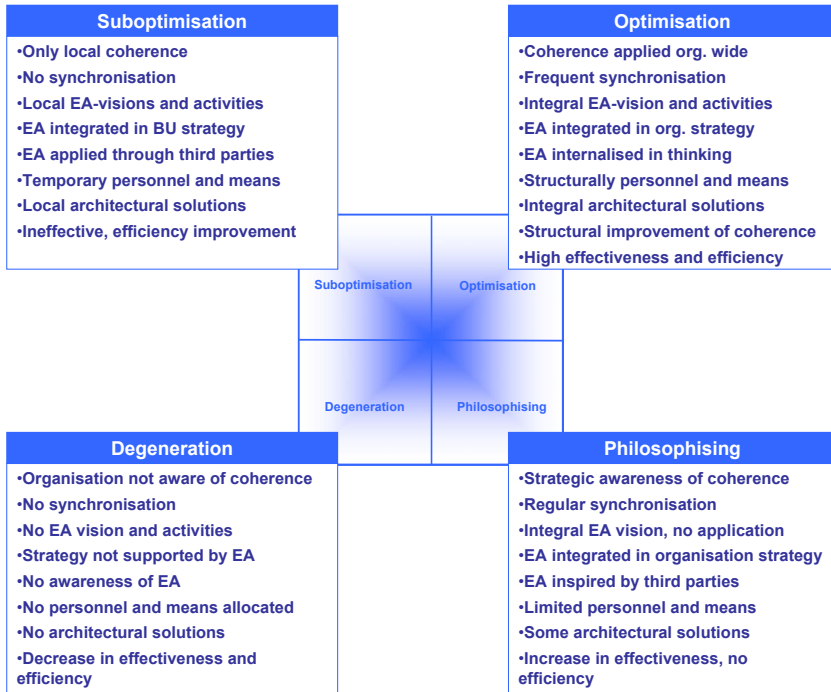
Suboptimisation

•Only local coherence
•No synchronisation
•Local EA-visions and activities
•EA integrated in BU strategy
•EA applied through third parties
•Temporary personnel and means
•Local architectural solutions
•Ineffective, efficiency improvement

Optimisation

•Coherence applied org. wide
•Frequent synchronisation
•Integral EA-vision and activities
•EA integrated in org. strategy
•EA internalised in thinking
•Structurally personnel and means
•Integral architectural solutions
•Structural improvement of coherence
•High effectiveness and efficiency

Suboptimisation

Optimisation

Degeneration

Philosophising

Degeneration

•Organisation not aware of coherence
•No synchronisation
•No EA vision and activities
•Strategy not supported by EA
•No awareness of EA
•No personnel and means allocated
•No architectural solutions
•Decrease in effectiveness and efficiency

Philosophising

•Strategic awareness of coherence
•Regular synchronisation
•Integral EA vision, no application
•EA integrated in organisation strategy
•EA inspired by third parties
•Limited personnel and means
•Some architectural solutions
•Increase in effectiveness, no efficiency